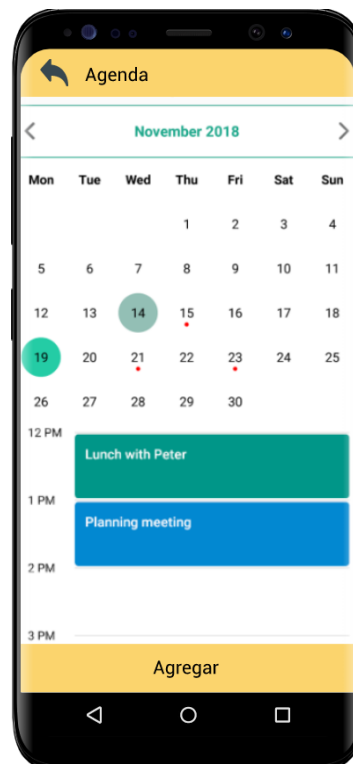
Agenda

November 2018

| Mon | Tue | Wed | Thu | Fri | Sat | Sun |
|---|---|---|---|---|---|---|
| | | | 1 | 2 | 3 | 4 |
| 5 | 6 | 7 | 8 | 9 | 10 | 11 |
| 12 | 13 | 14 | 15 | 16 | 17 | 18 |
| 19 | 20 | 21 | 22 | 23 | 24 | 25 |
| 26 | 27 | 28 | 29 | 30 | | |

12 PM
Lunch with Peter
1 PM
Planning meeting
2 PM
3 PM

Agregar